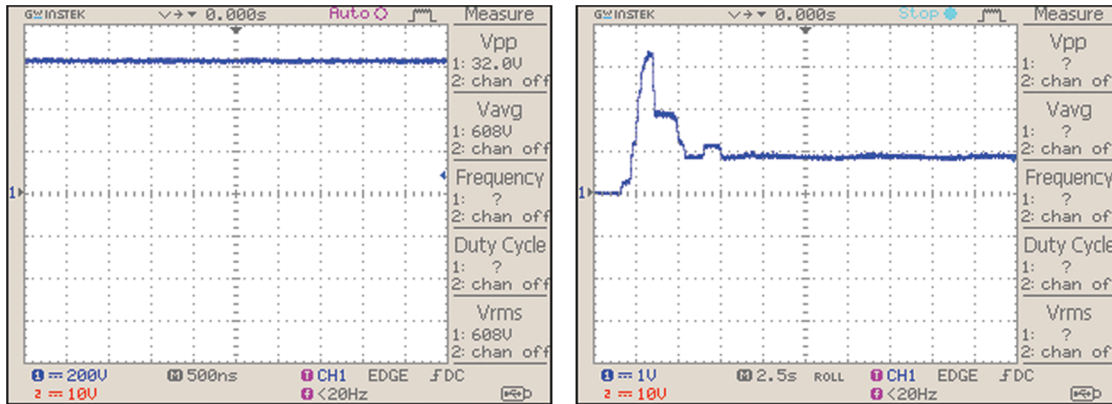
GW INSTEK ▽→▼ 0.000s Auto Measure

Vpp
1: 32.0V
2: chan off

Vavg
1: 608V
2: chan off

Frequency
1: ?
2: chan off

Duty Cycle
1: ?
2: chan off

Vrms
1: 608V
2: chan off

1 = 200V M 500ns T CH1 EDGE ƒ DC
2 = 10V T <20Hz

GW INSTEK ▽→▼ 0.000s Stop Measure

Vpp
1: ?
2: chan off

Vavg
1: ?
2: chan off

Frequency
1: ?
2: chan off

Duty Cycle
1: ?
2: chan off

Vrms
1: ?
2: chan off

1 = 1V M 2.5s ROLL T CH1 EDGE ƒ DC
2 = 10V T <20Hz